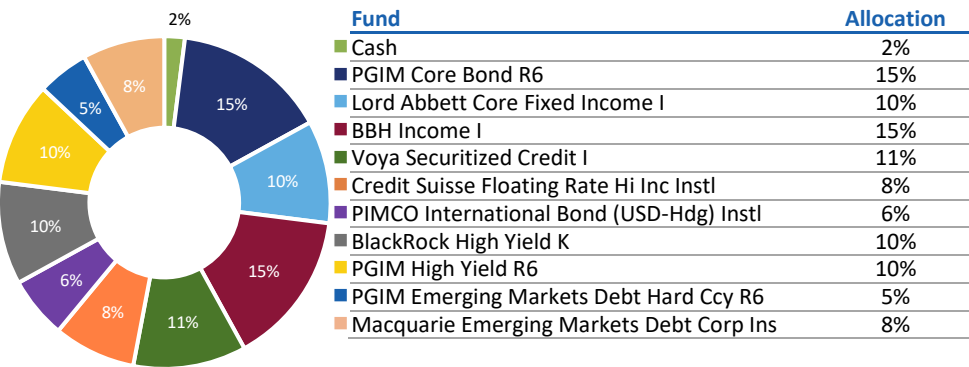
2%
15%
10%
15%
11%
8%
6%
10%
10%
5%
8%

| Fund | Allocation |
|---|---|
| Cash | 2% |
| PGIM Core Bond R6 | 15% |
| Lord Abbett Core Fixed Income I | 10% |
| BBH Income I | 15% |
| Voya Securitized Credit I | 11% |
| Credit Suisse Floating Rate Hi Inc Instl | 8% |
| PIMCO International Bond (USD-Hdg) Instl | 6% |
| BlackRock High Yield K | 10% |
| PGIM High Yield R6 | 10% |
| PGIM Emerging Markets Debt Hard Ccy R6 | 5% |
| Macquarie Emerging Markets Debt Corp Ins | 8% |